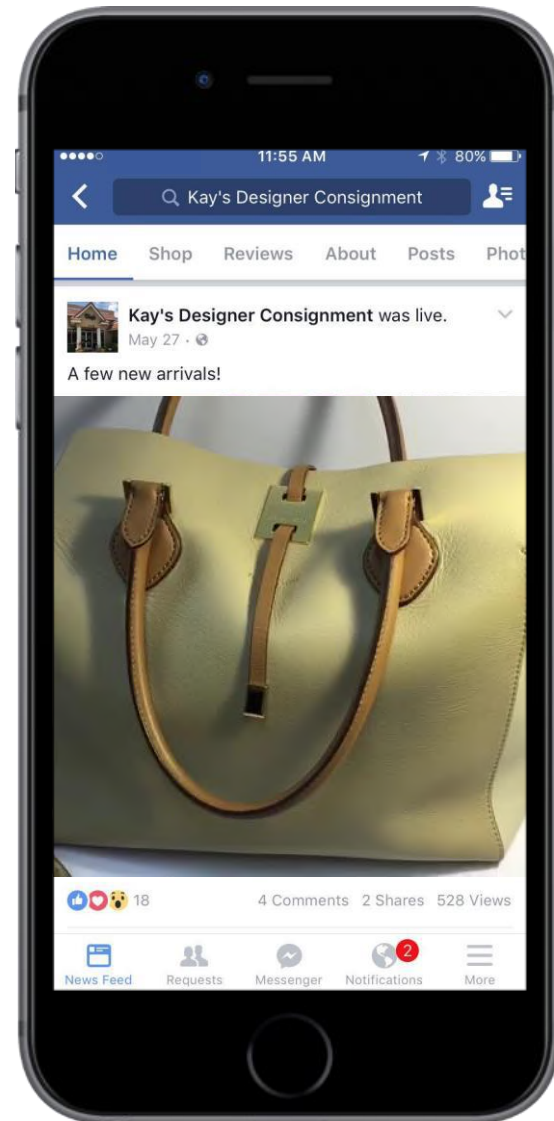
●●●●○ 11:55 AM 80%

Kay's Designer Consignment

Home Shop Reviews About Posts Phot

Kay's Designer Consignment was live.
May 27 ·

A few new arrivals!

18 4 Comments 2 Shares 528 Views

News Feed Requests Messenger 2 Notifications More